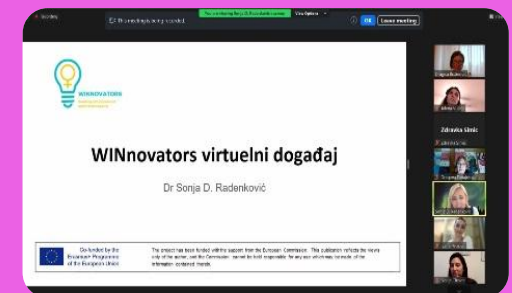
This meeting is being recorded.

View Options

OK

Leave meeting

WINNOVATORS

WINnovators virtuelni događaj

Dr Sonja D. Radenković

Co-funded by the Erasmus+ Programme of the European Union

This project has been funded with the support from the European Commission. This publication reflects the views only of the author, and the Commission cannot be held responsible for any use which may be made of the information contained therein.

Zdravka Slimić